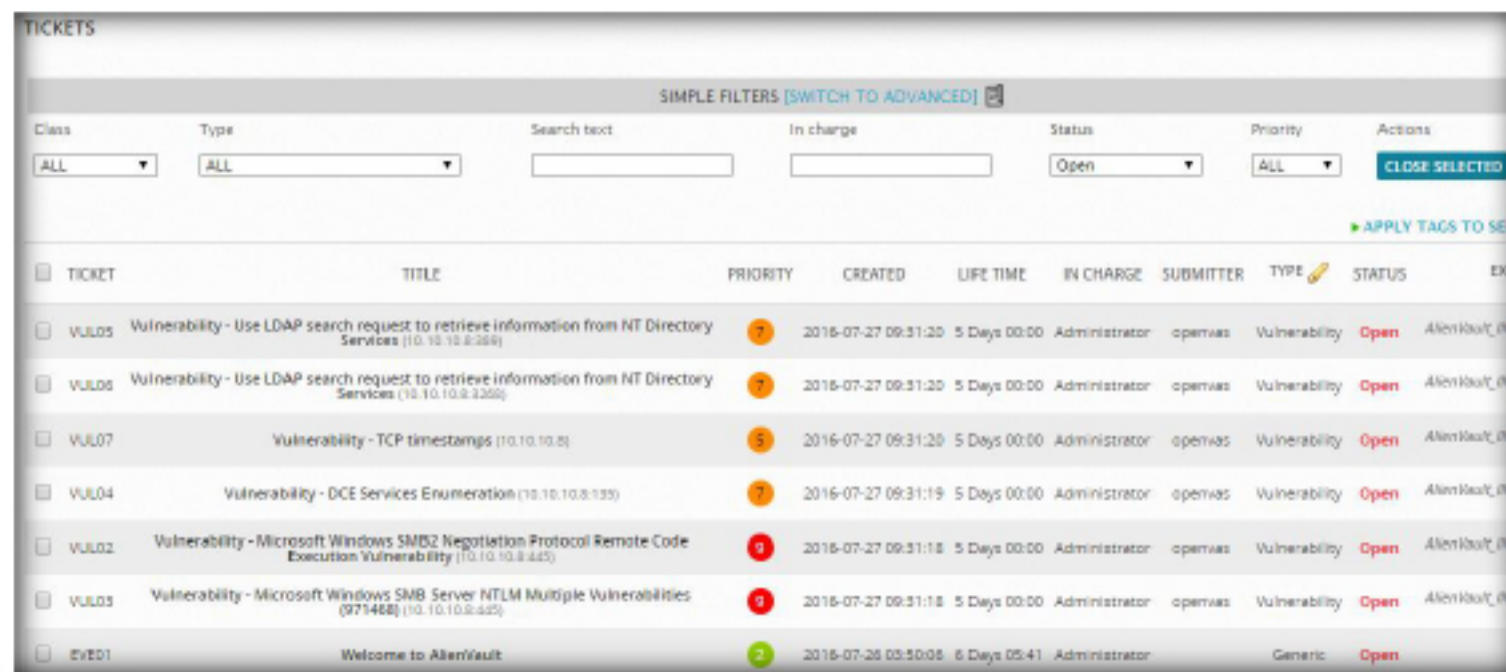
TICKETS

SIMPLE FILTERS [SWITCH TO ADVANCED]

Class ALL
Type ALL
Search text
In charge
Status Open
Priority ALL
Actions CLOSE SELECTED

▸ APPLY TAGS TO SE

| | TICKET | TITLE | PRIORITY | CREATED | LIFE TIME | IN CHARGE | SUBMITTER | TYPE | STATUS | EX |
|---|---|---|---|---|---|---|---|---|---|---|
| | VUL05 | Vulnerability - Use LDAP search request to retrieve information from NT Directory Services (10.10.10.8:389) | 7 | 2016-07-27 09:31:20 | 5 Days 00:00 | Administrator | openvas | Vulnerability | Open | AlienVault_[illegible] |
| | VUL06 | Vulnerability - Use LDAP search request to retrieve information from NT Directory Services (10.10.10.8:3268) | 7 | 2016-07-27 09:31:20 | 5 Days 00:00 | Administrator | openvas | Vulnerability | Open | AlienVault_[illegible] |
| | VUL07 | Vulnerability - TCP timestamps (10.10.10.8) | 5 | 2016-07-27 09:31:20 | 5 Days 00:00 | Administrator | openvas | Vulnerability | Open | AlienVault_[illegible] |
| | VUL04 | Vulnerability - DCE Services Enumeration (10.10.10.8:135) | 7 | 2016-07-27 09:31:19 | 5 Days 00:00 | Administrator | openvas | Vulnerability | Open | AlienVault_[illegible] |
| | VUL02 | Vulnerability - Microsoft Windows SMB2 Negotiation Protocol Remote Code Execution Vulnerability (10.10.10.8:445) | 9 | 2016-07-27 09:31:18 | 5 Days 00:00 | Administrator | openvas | Vulnerability | Open | AlienVault_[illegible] |
| | VUL03 | Vulnerability - Microsoft Windows SMB Server NTLM Multiple Vulnerabilities (971468) (10.10.10.8:445) | 9 | 2016-07-27 09:31:18 | 5 Days 00:00 | Administrator | openvas | Vulnerability | Open | AlienVault_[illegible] |
| | EVE01 | Welcome to AlienVault | 2 | 2016-07-26 03:50:08 | 6 Days 05:41 | Administrator | | Generic | Open | |